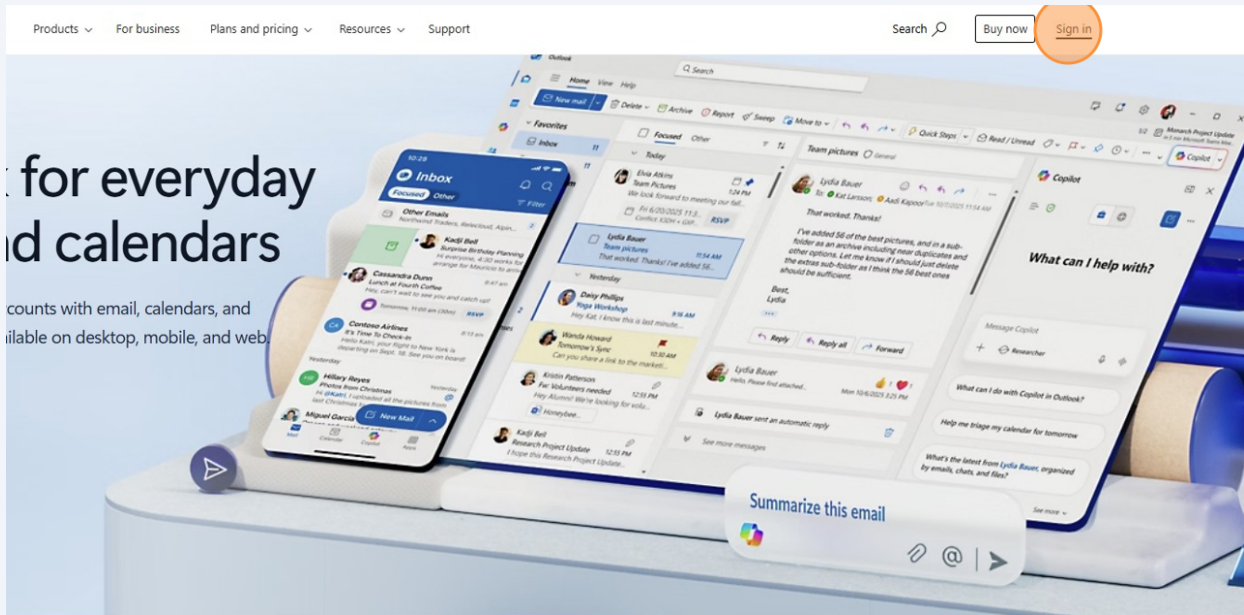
Products ⌄ For business Plans and pricing ⌄ Resources ⌄ Support

Search Buy now Sign in

for everyday
d calendars

counts with email, calendars, and
ilable on desktop, mobile, and web.

Outlook
Home View Help
Search
New mail
Delete Archive Report Sweep Move to Quick Steps Read / Unread
Favorites
Inbox
Focused Other
Today
Elvia Atkins
Team Pictures
Lydia Bauer
Team pictures
That worked. Thanks! I've added 56...
Yesterday
Daisy Phillips
Yoga Workshop
Wanda Howard
Tomorrow's Sync
Can you share a link to the market...
Kristin Patterson
Fw: Volunteers needed
Hey Alumni! We're looking for volu...
Honeybee...
Kadji Bell
Research Project Update
I hope this Research Project Update...

Team pictures General
Lydia Bauer
To: Kat Larsson; Aadi Kapoor
That worked. Thanks!
I've added 56 of the best pictures, and in a subfolder as an archive including near duplicates and other options. Let me know if I should just delete the extras sub-folder as I think the 56 best ones should be sufficient.
Best,
Lydia
Reply Reply all Forward
Lydia Bauer
Hi Lydia, Please find attached...
Lydia Bauer sent an automatic reply
See more messages

Copilot
What can I help with?
Message Copilot
Researcher
What can I do with Copilot in Outlook?
Help me triage my calendar for tomorrow
What's the latest from Lydia Bauer, organized by emails, chats, and files?
See more

10:28
Inbox
Focused Other
Filter
Other Emails
Kadji Bell
Surprise Birthday Planning
Cassandra Dunn
Lunch at Fourth Coffee
Hey, can't wait to see you and catch up!
Contoso Airlines
It's Time To Check-In
Hello Katri, Your flight to New York is departing on Sept. 18. See you on board!
Yesterday
Hillary Reyes
Photos from the picnic
Miguel Garcia
New Mail
Mail Calendar Copilot Apps

Summarize this email